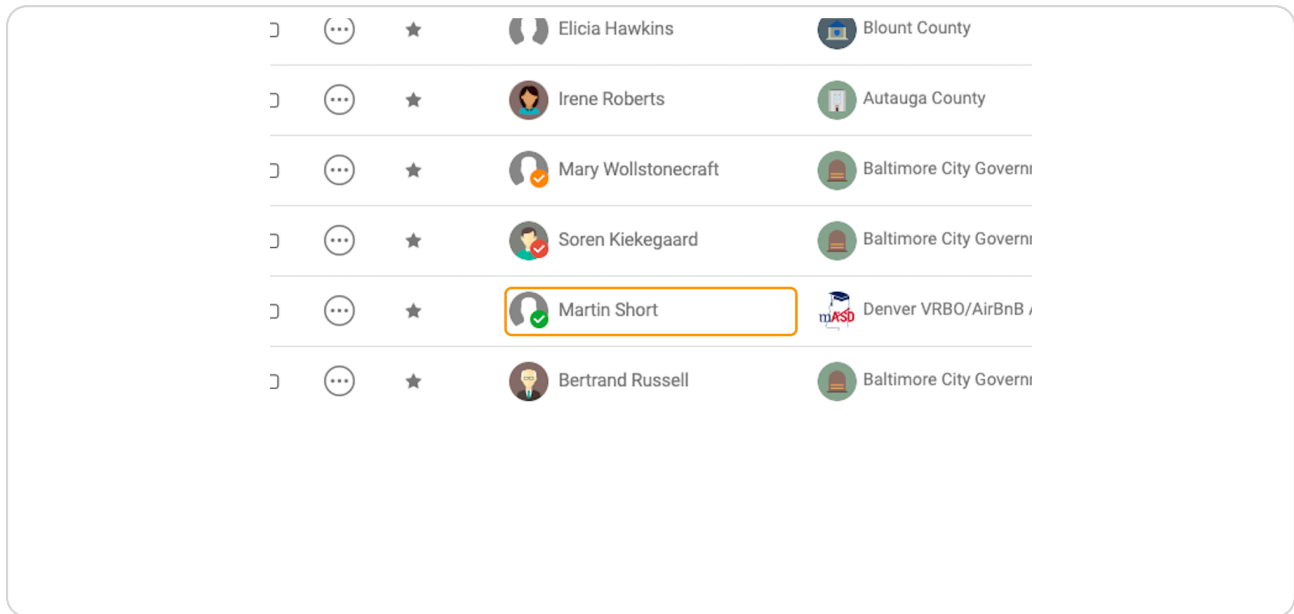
| | | | |
|---|---|---|---|
| ··· | ★ | Elicia Hawkins | Blount County |
| ··· | ★ | Irene Roberts | Autauga County |
| ··· | ★ | Mary Wollstonecraft | Baltimore City Governi |
| ··· | ★ | Soren Kiekegaard | Baltimore City Governi |
| ··· | ★ | Martin Short | mASD Denver VRBO/AirBnB |
| ··· | ★ | Bertrand Russell | Baltimore City Governi |